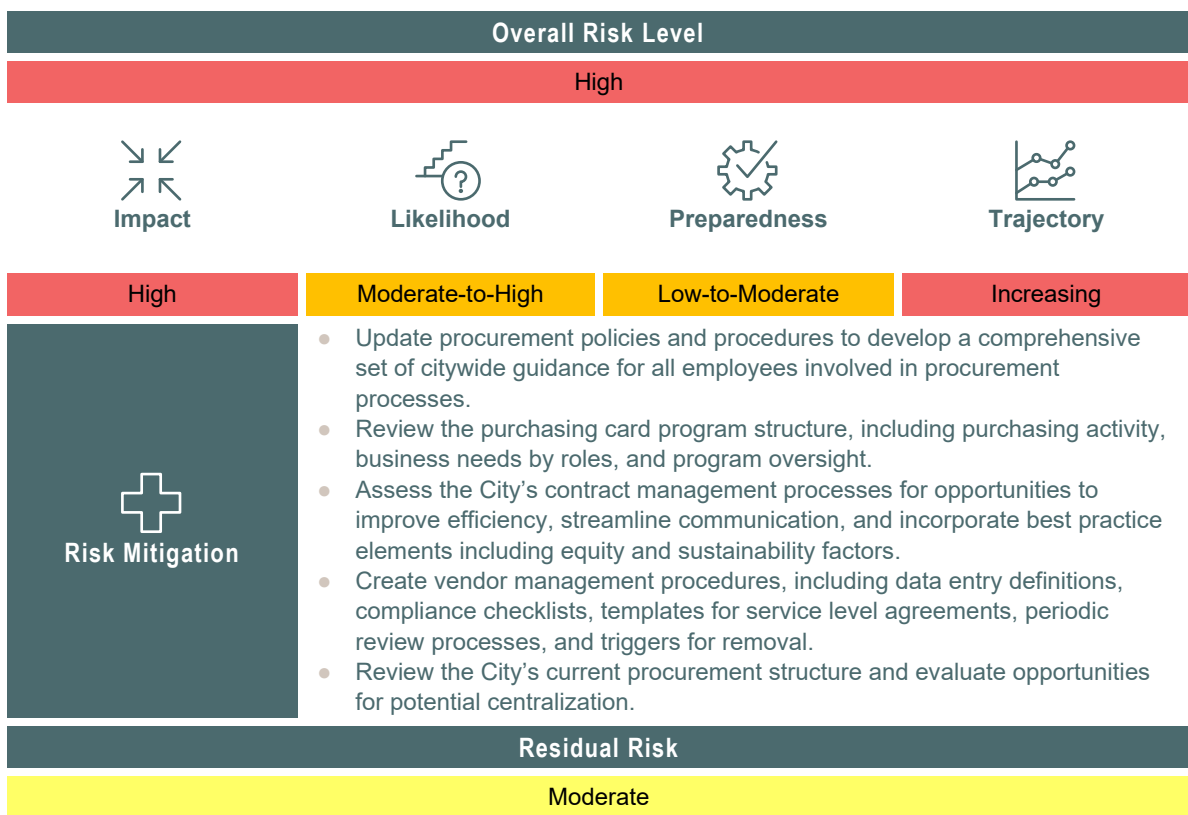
Overall Risk Level

High

Impact

Likelihood

Preparedness

Trajectory

| High | Moderate-to-High | Low-to-Moderate | Increasing |
|---|---|---|---|

Risk Mitigation

- Update procurement policies and procedures to develop a comprehensive set of citywide guidance for all employees involved in procurement processes.
- Review the purchasing card program structure, including purchasing activity, business needs by roles, and program oversight.
- Assess the City's contract management processes for opportunities to improve efficiency, streamline communication, and incorporate best practice elements including equity and sustainability factors.
- Create vendor management procedures, including data entry definitions, compliance checklists, templates for service level agreements, periodic review processes, and triggers for removal.
- Review the City's current procurement structure and evaluate opportunities for potential centralization.

Residual Risk

Moderate